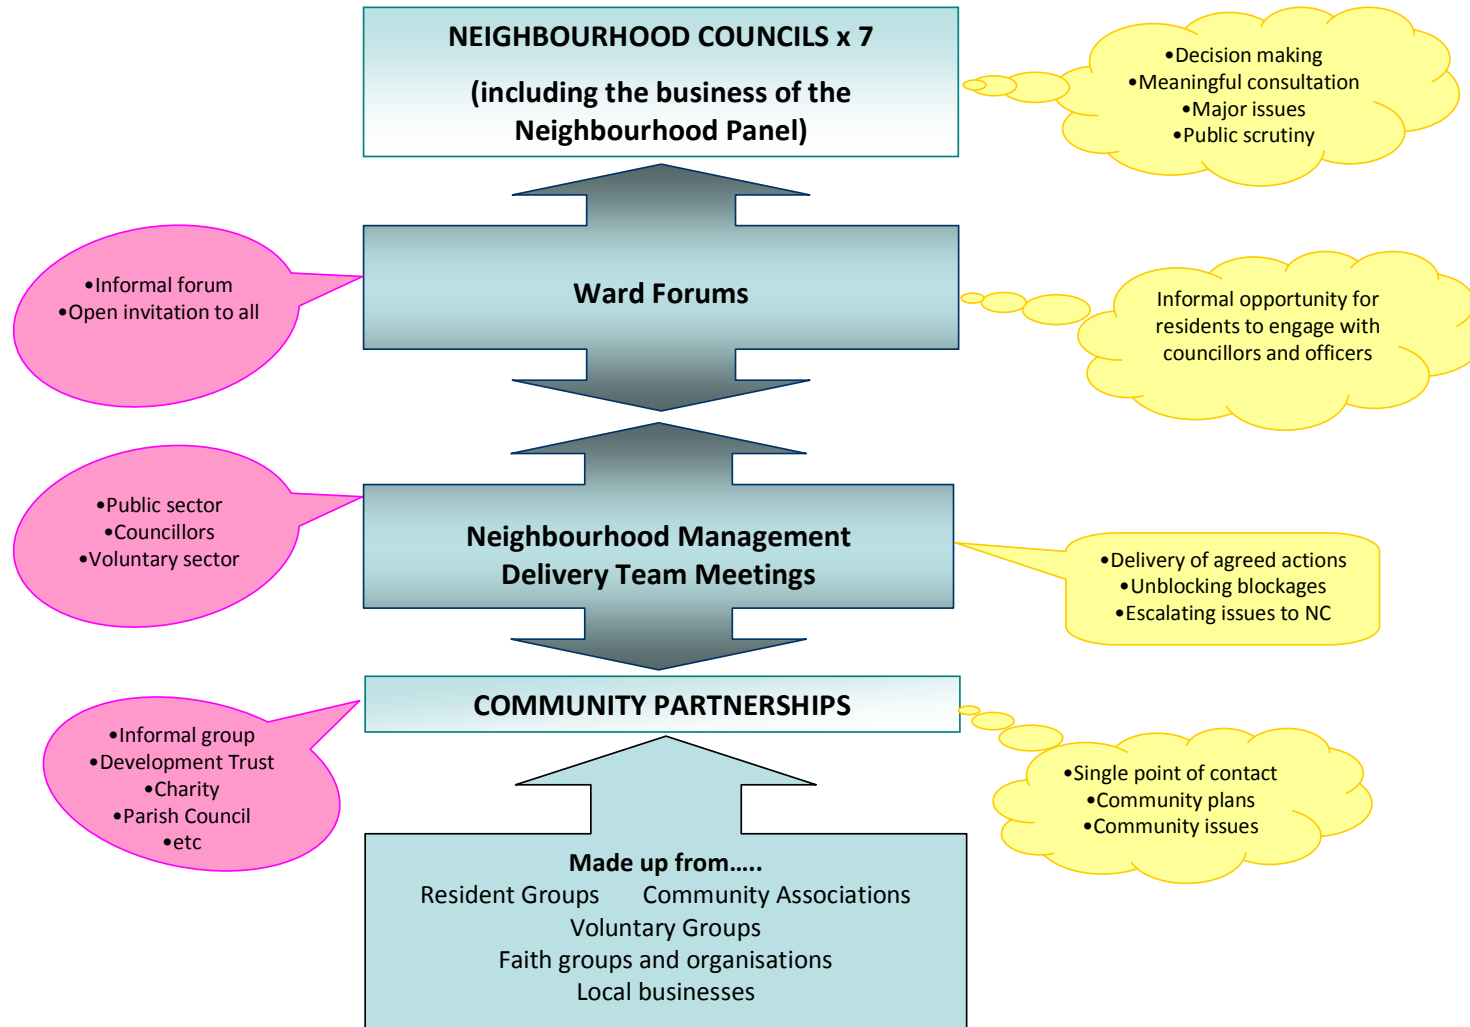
NEIGHBOURHOOD COUNCILS x 7

(including the business of the Neighbourhood Panel)

•Decision making
•Meaningful consultation
•Major issues
•Public scrutiny

•Informal forum
•Open invitation to all

Ward Forums

Informal opportunity for residents to engage with councillors and officers

•Public sector
•Councillors
•Voluntary sector

Neighbourhood Management Delivery Team Meetings

•Delivery of agreed actions
•Unblocking blockages
•Escalating issues to NC

COMMUNITY PARTNERSHIPS

•Informal group
•Development Trust
•Charity
•Parish Council
•etc

•Single point of contact
•Community plans
•Community issues

Made up from…..
Resident Groups Community Associations
Voluntary Groups
Faith groups and organisations
Local businesses